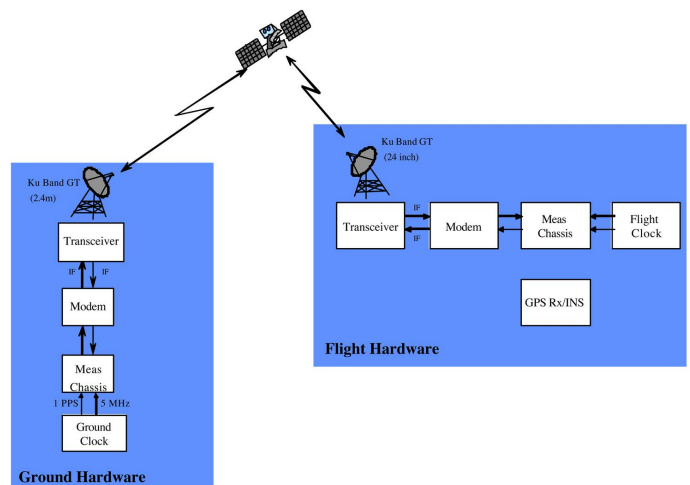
Ku Band GT
(2.4m)

Transceiver

IF

IF

Modem

Meas Chassis

1 PPS

5 MHz

Ground Clock

Ground Hardware

Ku Band GT
(24 inch)

Transceiver

IF

IF

Modem

Meas Chassis

Flight Clock

GPS Rx/INS

Flight Hardware